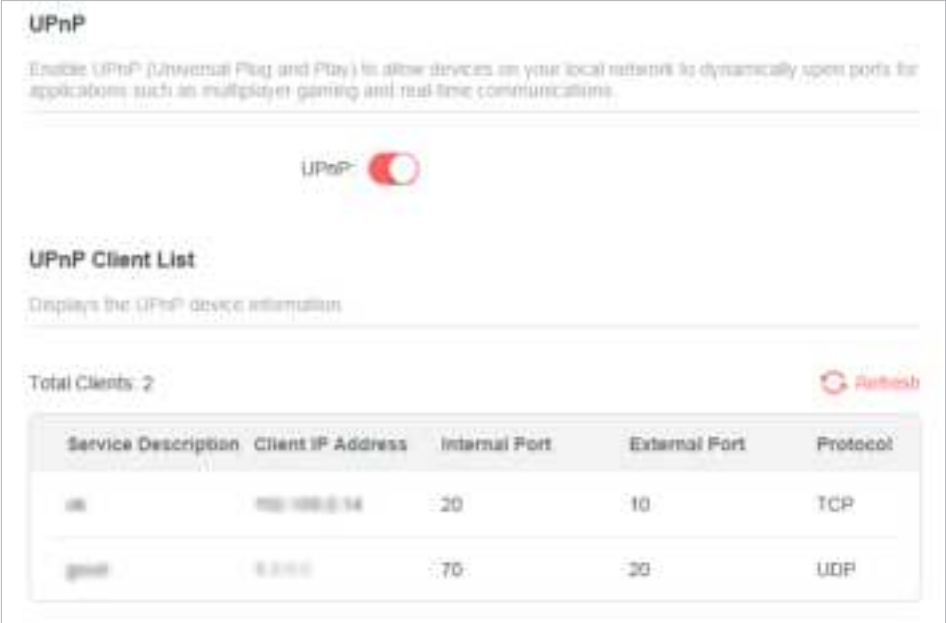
UPnP

Enable UPnP (Universal Plug and Play) to allow devices on your local network to dynamically open ports for applications such as multiplayer gaming and real-time communications.

UPnP

UPnP Client List

Displays the UPnP device information.

Total Clients: 2

Refresh

| Service Description | Client IP Address | Internal Port | External Port | Protocol |
|---|---|---|---|---|
| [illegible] | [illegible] | 20 | 10 | TCP |
| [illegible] | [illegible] | 70 | 20 | UDP |